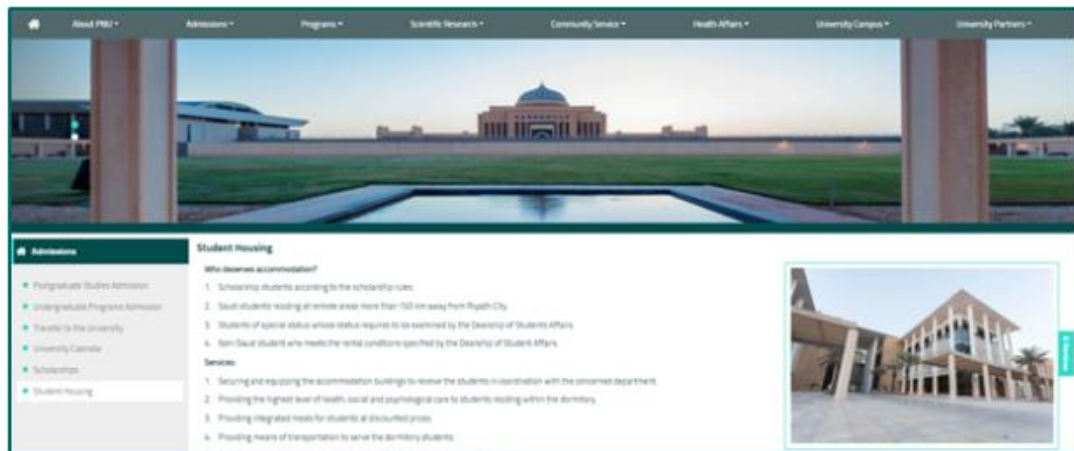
About PNU ▾ Admissions ▾ Programs ▾ Scientific Research ▾ Community Service ▾ Health Affairs ▾ University Campus ▾ University Partners ▾

Admissions

Postgraduate Studies Admission

Undergraduate Programs Admission

Transfer to the University

University Calendar

Scholarships

Student Housing

Student Housing

Who deserves accommodation?

1. Scholarship students according to the scholarship rules.
2. Saudi students residing at remote areas more than 150 km away from Riyadh City.
3. Students of special status whose status requires to be examined by the Deanship of Students Affairs.
4. Non-Saudi student who meets the rental conditions specified by the Deanship of Student Affairs.

Services:

1. Securing and equipping the accommodation buildings to receive the students in coordination with the concerned department.
2. Providing the highest level of health, social and psychological care to students residing within the dormitory.
3. Providing integrated meals for students at discounted prices.
4. Providing means of transportation to serve the dormitory students.

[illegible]